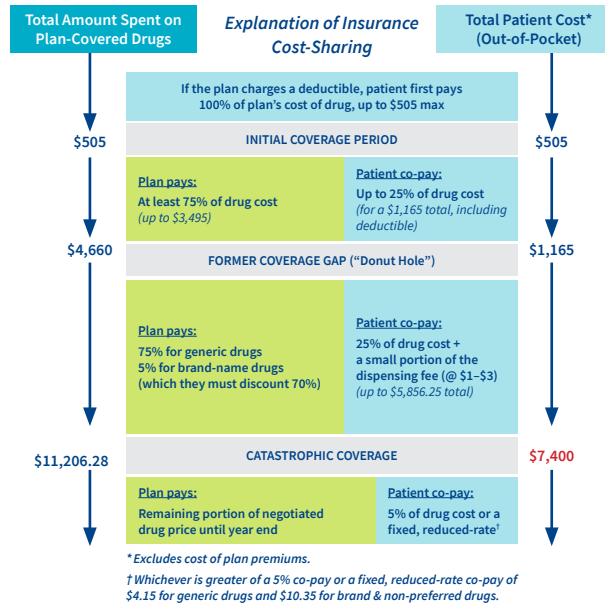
Total Amount Spent on Plan-Covered Drugs

Explanation of Insurance Cost-Sharing

Total Patient Cost* (Out-of-Pocket)

If the plan charges a deductible, patient first pays 100% of plan's cost of drug, up to $505 max

$505

INITIAL COVERAGE PERIOD

$505

Plan pays:
At least 75% of drug cost
(up to $3,495)

Patient co-pay:
Up to 25% of drug cost
(for a $1,165 total, including deductible)

$4,660

FORMER COVERAGE GAP ("Donut Hole")

$1,165

Plan pays:
75% for generic drugs
5% for brand-name drugs
(which they must discount 70%)

Patient co-pay:
25% of drug cost + a small portion of the dispensing fee (@ $1–$3)
(up to $5,856.25 total)

$11,206.28

CATASTROPHIC COVERAGE

$7,400

Plan pays:
Remaining portion of negotiated drug price until year end

Patient co-pay:
5% of drug cost or a fixed, reduced-rate†

* Excludes cost of plan premiums.

† Whichever is greater of a 5% co-pay or a fixed, reduced-rate co-pay of $4.15 for generic drugs and $10.35 for brand & non-preferred drugs.